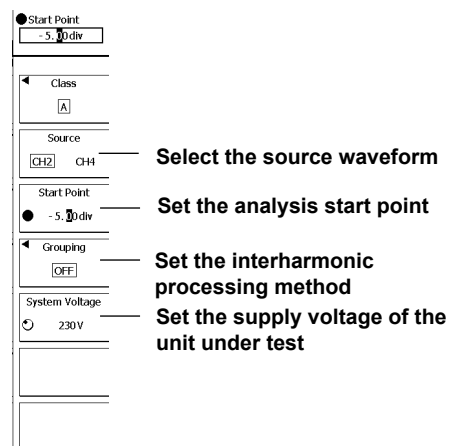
Start Point
- 5. 00div

Class
A

Source
CH2 CH4

Select the source waveform

Start Point
- 5. 00div

Set the analysis start point

Grouping
OFF

Set the interharmonic processing method

System Voltage
230V

Set the supply voltage of the unit under test